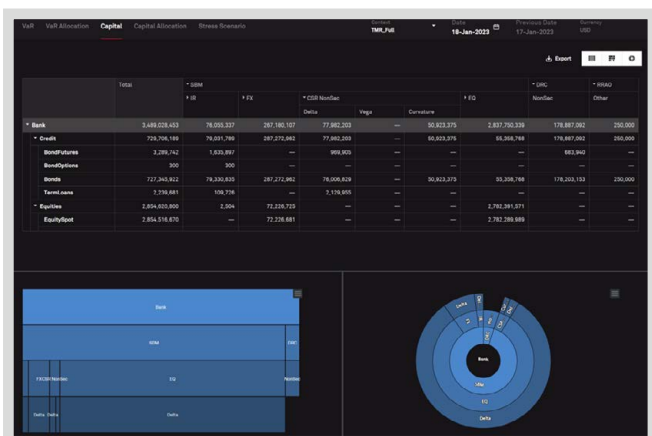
VaR VaR Allocation Capital Capital Allocation Stress Scenario

Context TMR_Full

Date 18-Jan-2023

Previous Date 17-Jan-2023

Currency USD

Export

| | Total | SBM | | | | | | DRC | RRAO |
|---|---|---|---|---|---|---|---|---|---|
| | | IR | FX | CSR NonSec | | | EQ | NonSec | Other |
| | | | | Delta | Vega | Curvature | | | |
| Bank | 3,489,028,453 | 76,055,337 | 287,180,107 | 77,982,203 | — | 50,923,375 | 2,837,750,339 | 178,887,092 | 250,000 |
| Credit | 729,706,189 | 79,031,789 | 287,272,962 | 77,982,200 | — | 50,923,375 | 55,358,768 | 178,887,092 | 250,000 |
| BondFutures | 2,289,742 | 1,635,897 | — | 969,905 | — | — | — | 883,940 | — |
| BondOptions | 300 | 300 | — | — | — | — | — | — | — |
| Bonds | 727,345,922 | 79,330,635 | 287,272,962 | 78,006,829 | — | 50,923,375 | 55,358,768 | 178,203,153 | 250,000 |
| TermLoans | 2,239,681 | 109,726 | — | 2,129,955 | — | — | — | — | — |
| Equities | 2,854,620,800 | 2,504 | 72,226,725 | — | — | — | 2,782,391,371 | — | — |
| EquitySpot | 2,854,518,670 | — | 72,228,681 | — | — | — | 2,782,289,989 | — | — |

Bank

SBM DRC

FX CSR NonSec EQ NonSec

Delta Delta Delta

Delta

Bank

SBM

EQ

Delta